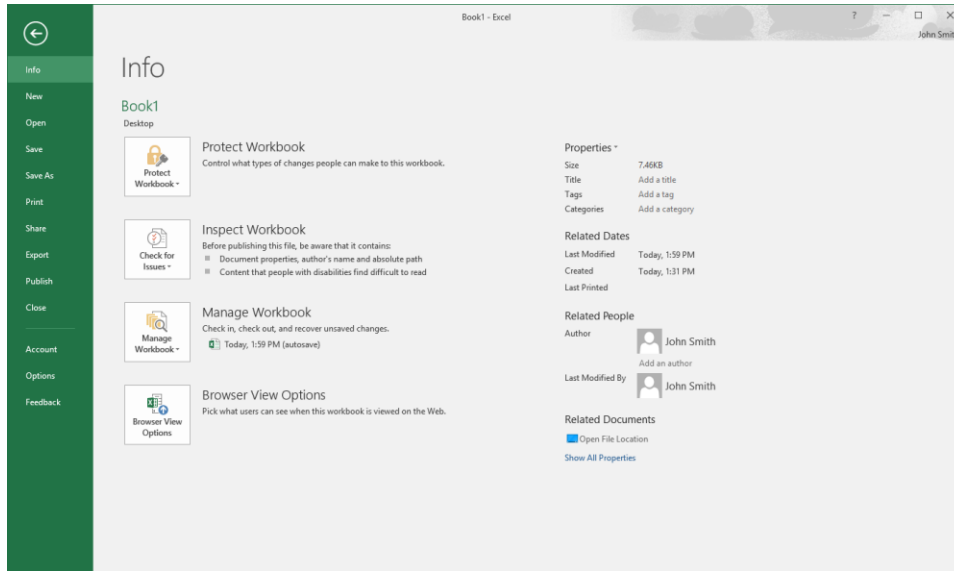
Book1 - Excel

? — □ ×

John Smit

Info
New
Open
Save
Save As
Print
Share
Export
Publish
Close
Account
Options
Feedback

Info

Book1
Desktop

Protect Workbook
Protect Workbook ˅
Protect Workbook
Control what types of changes people can make to this workbook.

Check for Issues ˅
Inspect Workbook
Before publishing this file, be aware that it contains:
Document properties, author's name and absolute path
Content that people with disabilities find difficult to read

Manage Workbook ˅
Manage Workbook
Check in, check out, and recover unsaved changes.
Today, 1:59 PM (autosave)

Browser View Options
Browser View Options
Pick what users can see when this workbook is viewed on the Web.

Properties ˅
| | |
|---|---|
| Size | 7.46KB |
| Title | Add a title |
| Tags | Add a tag |
| Categories | Add a category |

Related Dates
| | |
|---|---|
| Last Modified | Today, 1:59 PM |
| Created | Today, 1:31 PM |
| Last Printed | |

Related People
Author
John Smith
Add an author
Last Modified By
John Smith

Related Documents
Open File Location
Show All Properties